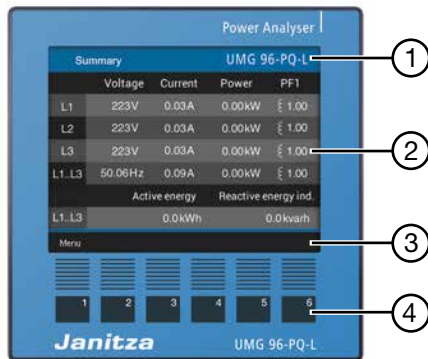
Power Analyser

Summary
UMG 96-PQ-L

| | Voltage | Current | Power | PF1 |
|---|---|---|---|---|
| L1 | 223V | 0.03A | 0.00kW | 1.00 |
| L2 | 223V | 0.03A | 0.00kW | 1.00 |
| L3 | 223V | 0.03A | 0.00kW | 1.00 |
| L1..L3 | 50.06Hz | 0.09A | 0.00kW | 1.00 |

| | Active energy | Reactive energy ind. |
|---|---|---|
| L1..L3 | 0.0kWh | 0.0kvarh |

Menu

1 2 3 4 5 6

Janitza
UMG 96-PQ-L

1
2
3
4